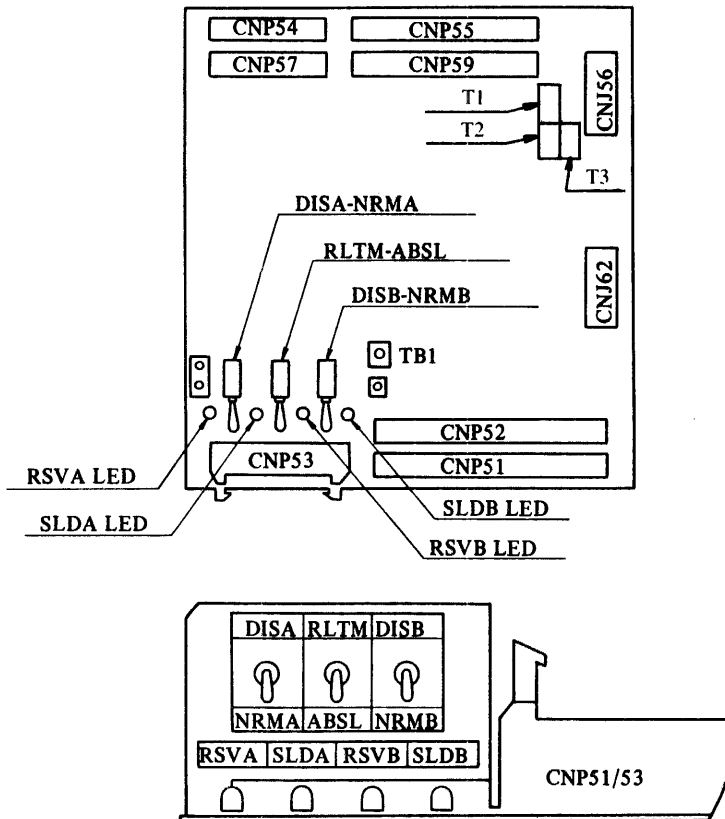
CNP54
CNP55
CNP57
CNP59
CNJ56
T1
T2
T3
DISA-NRMA
RLTM-ABSL
CNJ62
DISB-NRMB
TB1
CNP52
CNP51
CNP53
RSVA LED
SLDA LED
SLDB LED
RSVB LED

| DISA | RLTM | DISB |
|---|---|---|
| NRMA | ABSL | NRMB |

| RSVA | SLDA | RSVB | SLDB |
|---|---|---|---|

CNP51/53